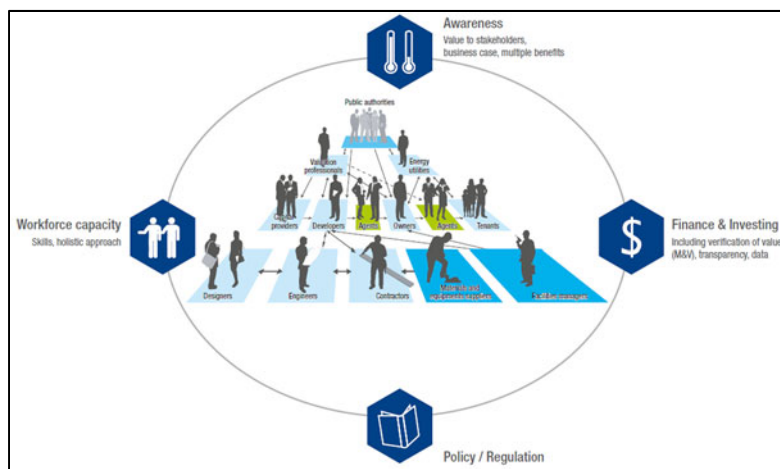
Awareness
Value to stakeholders, business case, multiple benefits

Workforce capacity
Skills, holistic approach

Finance & Investing
Including verification of value (M&V), transparency, data

Policy / Regulation

Public authorities

Valuation professionals

Energy utilities

Capital providers

Developers

Agents

Owners

Agents

Tenants

Designers

Engineers

Contractors

Materials and equipment suppliers

Facilities managers